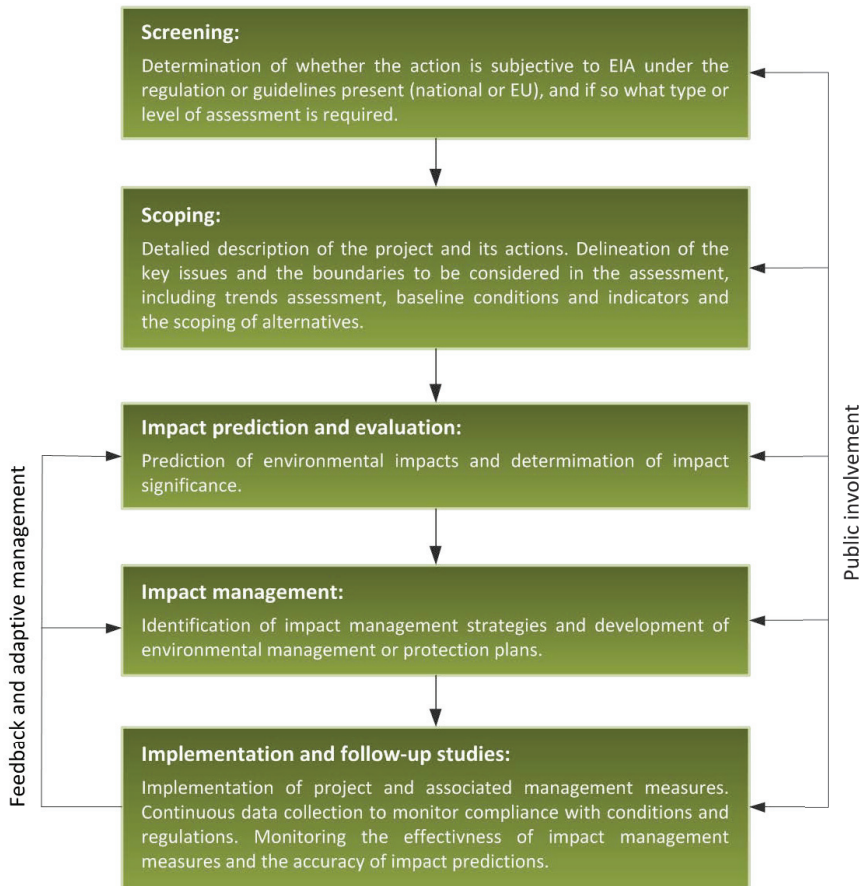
Screening:
Determination of whether the action is subjective to EIA under the regulation or guidelines present (national or EU), and if so what type or level of assessment is required.

Scoping:
Detalied description of the project and its actions. Delineation of the key issues and the boundaries to be considered in the assessment, including trends assessment, baseline conditions and indicators and the scoping of alternatives.

Impact prediction and evaluation:
Prediction of environmental impacts and determimation of impact significance.

Impact management:
Identification of impact management strategies and development of environmental management or protection plans.

Implementation and follow-up studies:
Implementation of project and associated management measures. Continuous data collection to monitor compliance with conditions and regulations. Monitoring the effectivness of impact management measures and the accuracy of impact predictions.

Feedback and adaptive management

Public involvement